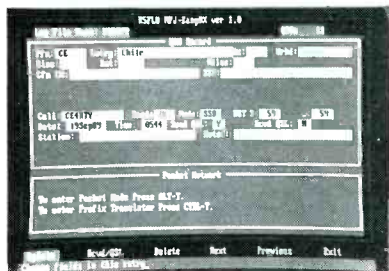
K5FLU MFJ-EasyDX ver 1.0

Log File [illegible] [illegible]

QSO Record

Pfx: CE
Entity: Chile
Zone:
CFn CE:

Call: CE4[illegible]
Band: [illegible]
Mode: SSB
RST S: 59
RST R: 59
Date: 15Sep89
Time: 0544
Station:

Packet Network

To enter Packet Mode Press ALT-T.
To enter Prefix Translator Press CTRL-T.

Update
Read/QSL
Delete
Next
Previous
Exit

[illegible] fields in this entry.